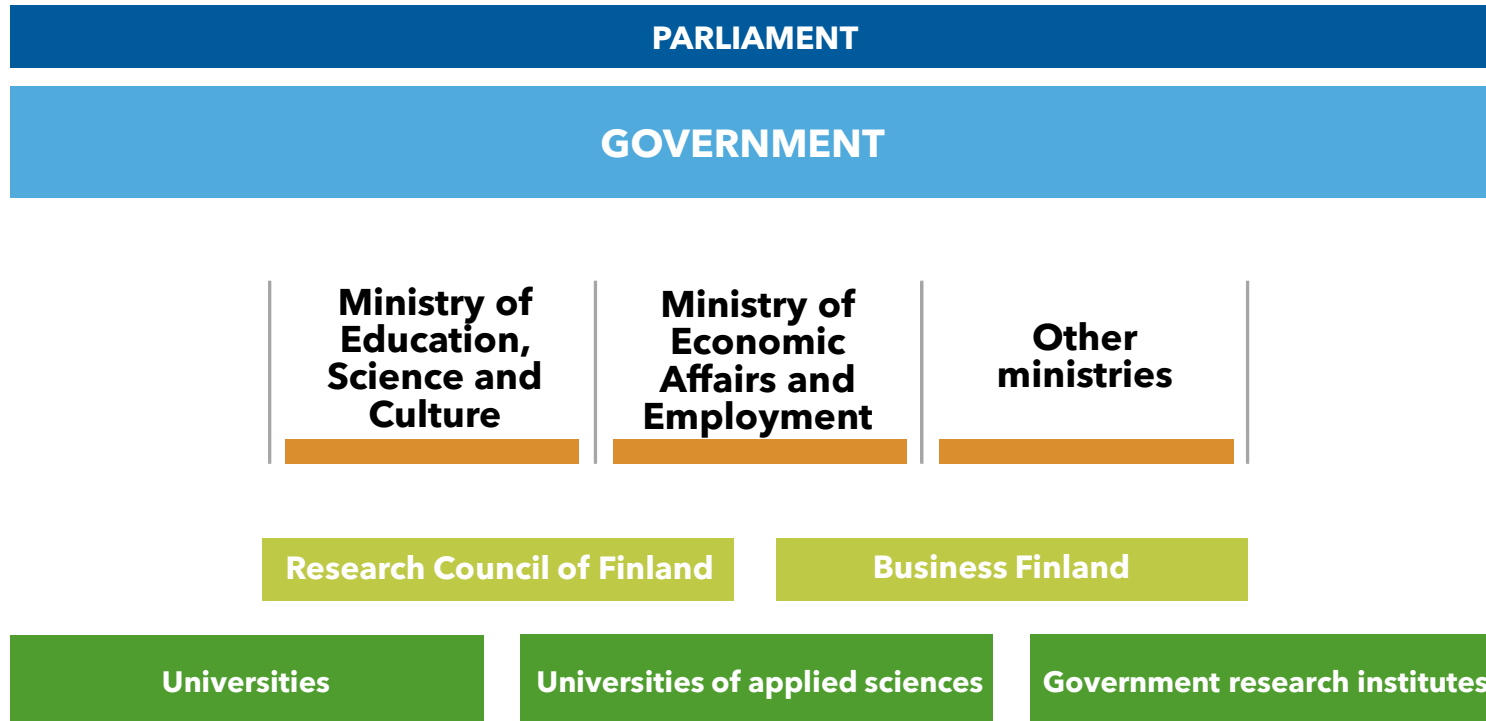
PARLIAMENT

GOVERNMENT

Ministry of Education, Science and Culture

Ministry of Economic Affairs and Employment

Other ministries

Research Council of Finland

Business Finland

Universities

Universities of applied sciences

Government research institutes